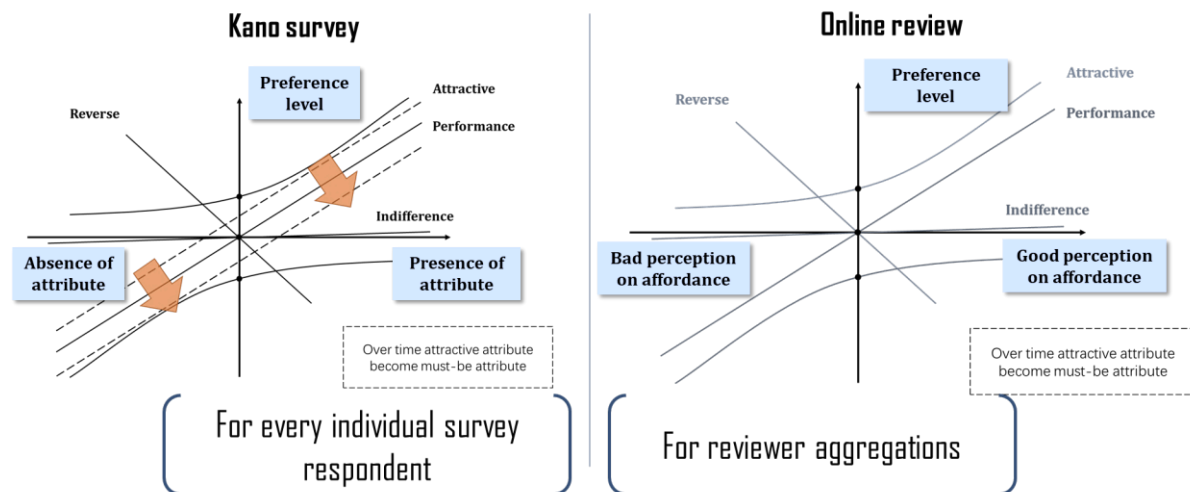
Kano survey

Preference level

Attractive

Reverse

Performance

Indifference

Absence of attribute

Presence of attribute

Over time attractive attribute become must-be attribute

For every individual survey respondent

Online review

Preference level

Attractive

Reverse

Performance

Indifference

Bad perception on affordance

Good perception on affordance

Over time attractive attribute become must-be attribute

For reviewer aggregations